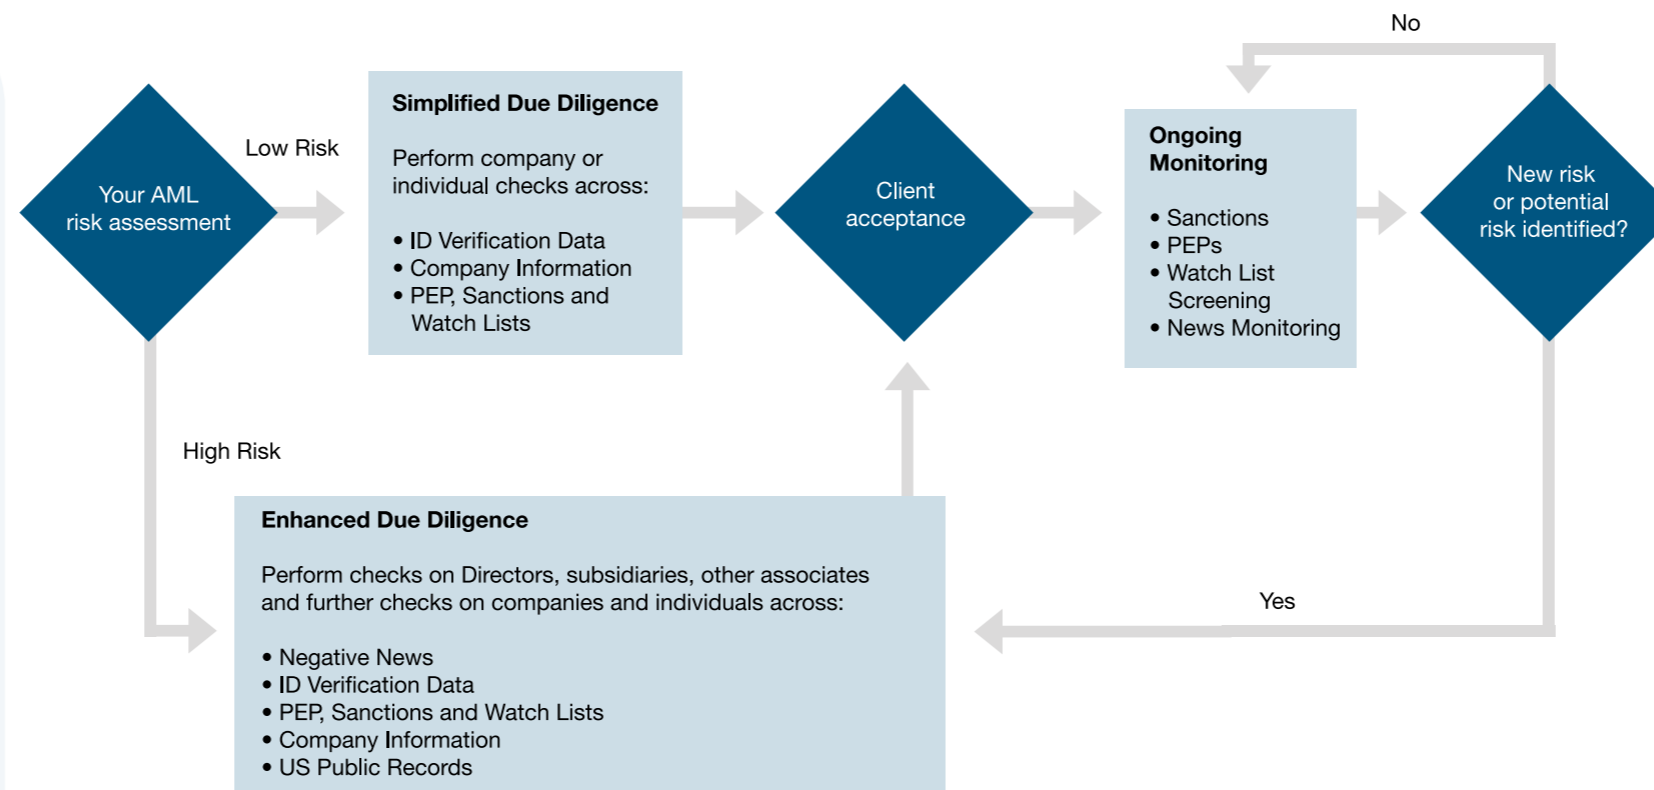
No

Your AML risk assessment

Low Risk

Simplified Due Diligence

Perform company or individual checks across:

• ID Verification Data
• Company Information
• PEP, Sanctions and Watch Lists

Client acceptance

Ongoing Monitoring

• Sanctions
• PEPs
• Watch List Screening
• News Monitoring

New risk or potential risk identified?

High Risk

Enhanced Due Diligence

Perform checks on Directors, subsidiaries, other associates and further checks on companies and individuals across:

• Negative News
• ID Verification Data
• PEP, Sanctions and Watch Lists
• Company Information
• US Public Records

Yes